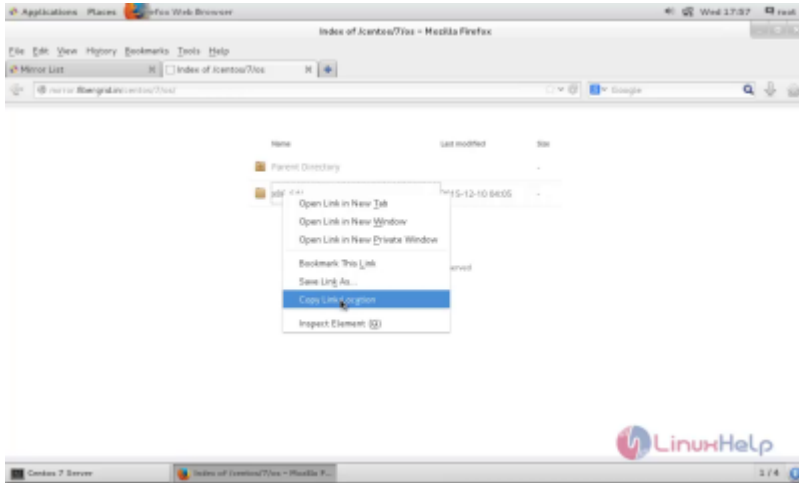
Applications Places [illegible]efox Web Browser Wed 17:57 root

Index of /centos/7/os - Mozilla Firefox

File Edit View History Bookmarks Tools Help

Mirror List | Index of /centos/7/os

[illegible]/centos/7/os/ Google

Name Last modified Size

Parent Directory -

x86_64/ 2015-12-10 04:05 -

Open Link in New Tab
Open Link in New Window
Open Link in New Private Window
Bookmark This Link
Save Link As...
Copy Link Location
Inspect Element (Q)

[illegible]erved

LinuxHelp

Centos 7 Server | Index of /centos/7/os - Mozilla F... 1/4